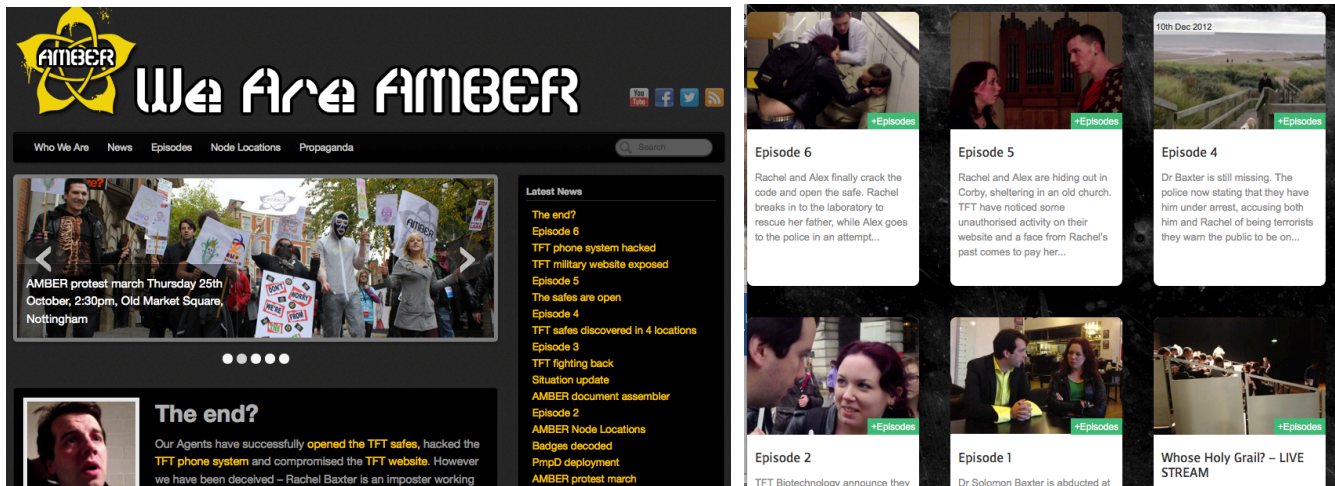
AMBER

We Are AMBER

You Tube

Who We Are News Episodes Node Locations Propaganda

Search

AMBER protest march Thursday 25th October, 2:30pm, Old Market Square, Nottingham

Latest News

The end?
Episode 6
TFT phone system hacked
TFT military website exposed
Episode 5
The safes are open
Episode 4
TFT safes discovered in 4 locations
Episode 3
TFT fighting back
Situation update
AMBER document assembler
Episode 2
AMBER Node Locations
Badges decoded
PmpD deployment
AMBER protest march

The end?

Our Agents have successfully opened the TFT safes, hacked the TFT phone system and compromised the TFT website. However we have been deceived – Rachel Baxter is an imposter working

+Episodes

Episode 6

Rachel and Alex finally crack the code and open the safe. Rachel breaks in to the laboratory to rescue her father, while Alex goes to the police in an attempt...

+Episodes

Episode 5

Rachel and Alex are hiding out in Corby, sheltering in an old church. TFT have noticed some unauthorised activity on their website and a face from Rachel's past comes to pay her...

10th Dec 2012

+Episodes

Episode 4

Dr Baxter is still missing. The police now stating that they have him under arrest, accusing both him and Rachel of being terrorists they warn the public to be on...

+Episodes

Episode 2

TFT Biotechnology announce they

+Episodes

Episode 1

Dr Solomon Baxter is abducted at

+Episodes

Whose Holy Grail? – LIVE STREAM